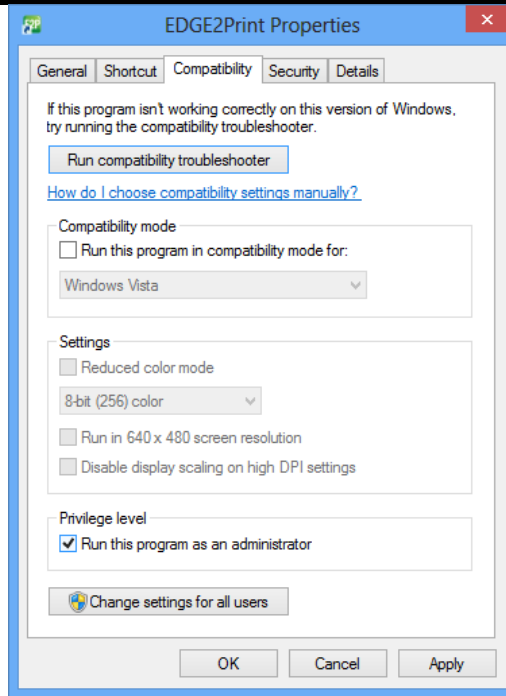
EDGE2Print Properties

General | Shortcut | Compatibility | Security | Details

If this program isn't working correctly on this version of Windows, try running the compatibility troubleshooter.

Run compatibility troubleshooter

How do I choose compatibility settings manually?

Compatibility mode

Run this program in compatibility mode for:

Windows Vista

Settings

Reduced color mode

8-bit (256) color

Run in 640 x 480 screen resolution

Disable display scaling on high DPI settings

Privilege level

Run this program as an administrator

Change settings for all users

OK | Cancel | Apply